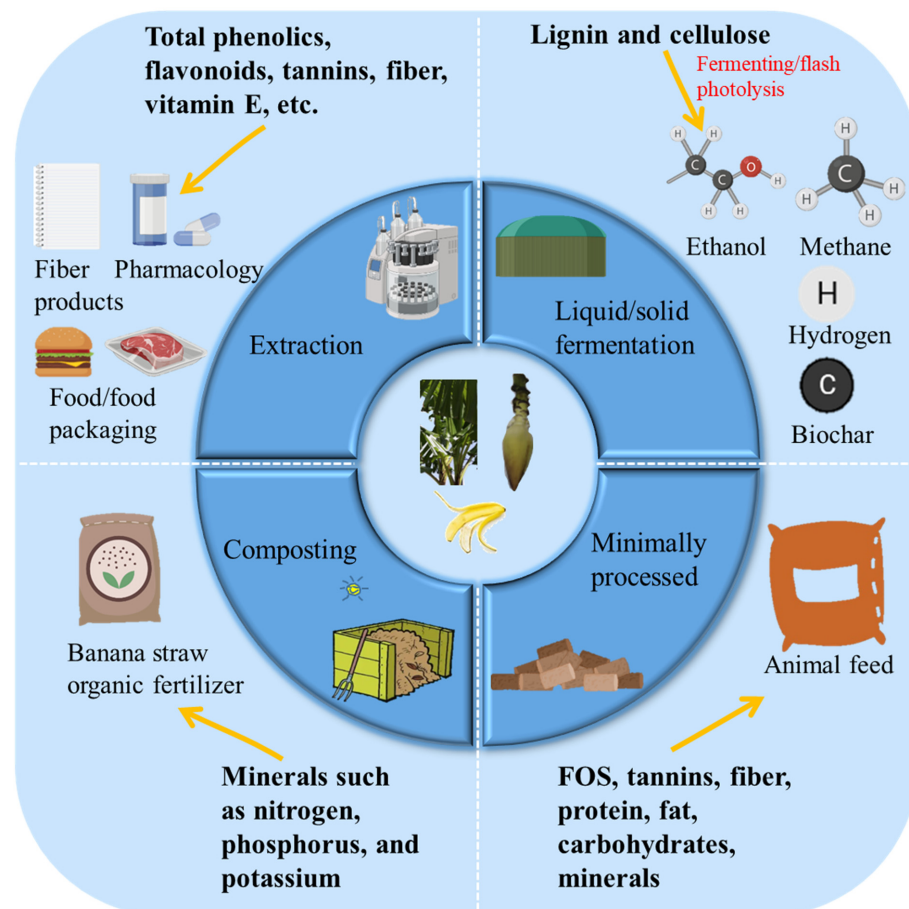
Total phenolics, flavonoids, tannins, fiber, vitamin E, etc.

Fiber products

Pharmacology

Food/food packaging

Extraction

Lignin and cellulose

Fermenting/flash photolysis

H H H H O H H

H H C H H

Ethanol

Methane

H

Hydrogen

C

Biochar

Liquid/solid fermentation

Composting

Banana straw organic fertilizer

Minerals such as nitrogen, phosphorus, and potassium

Minimally processed

Animal feed

FOS, tannins, fiber, protein, fat, carbohydrates, minerals